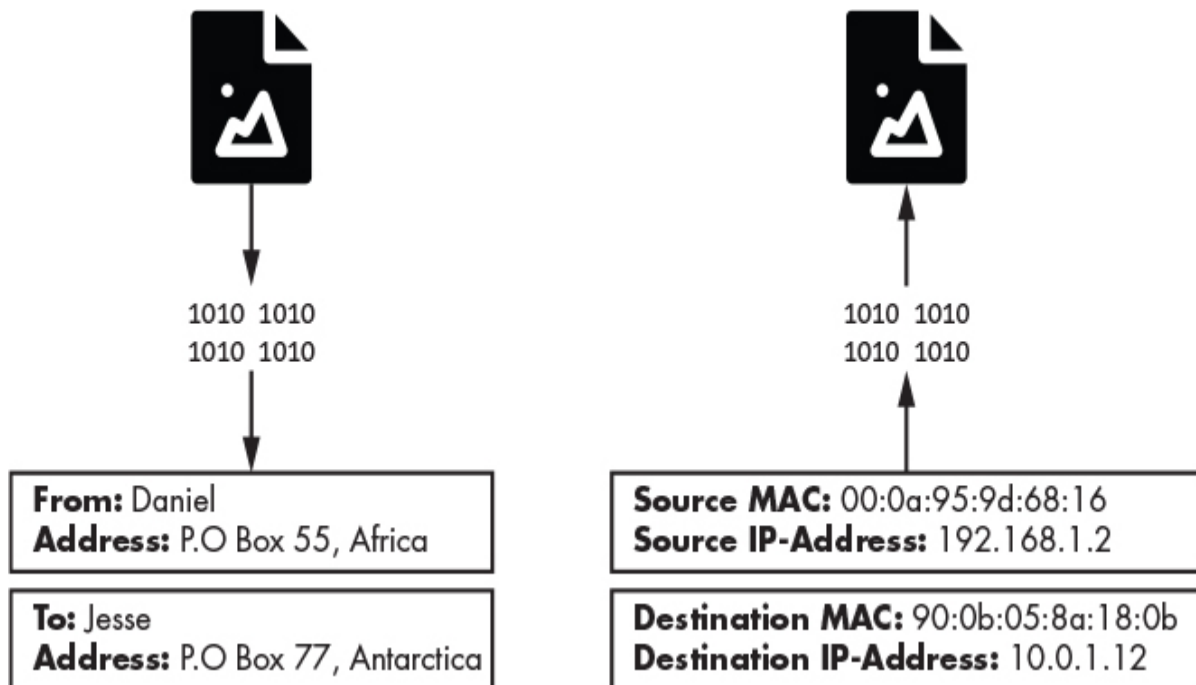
1010 1010
1010 1010

From: Daniel
Address: P.O Box 55, Africa

To: Jesse
Address: P.O Box 77, Antarctica

1010 1010
1010 1010

Source MAC: 00:0a:95:9d:68:16
Source IP-Address: 192.168.1.2

Destination MAC: 90:0b:05:8a:18:0b
Destination IP-Address: 10.0.1.12